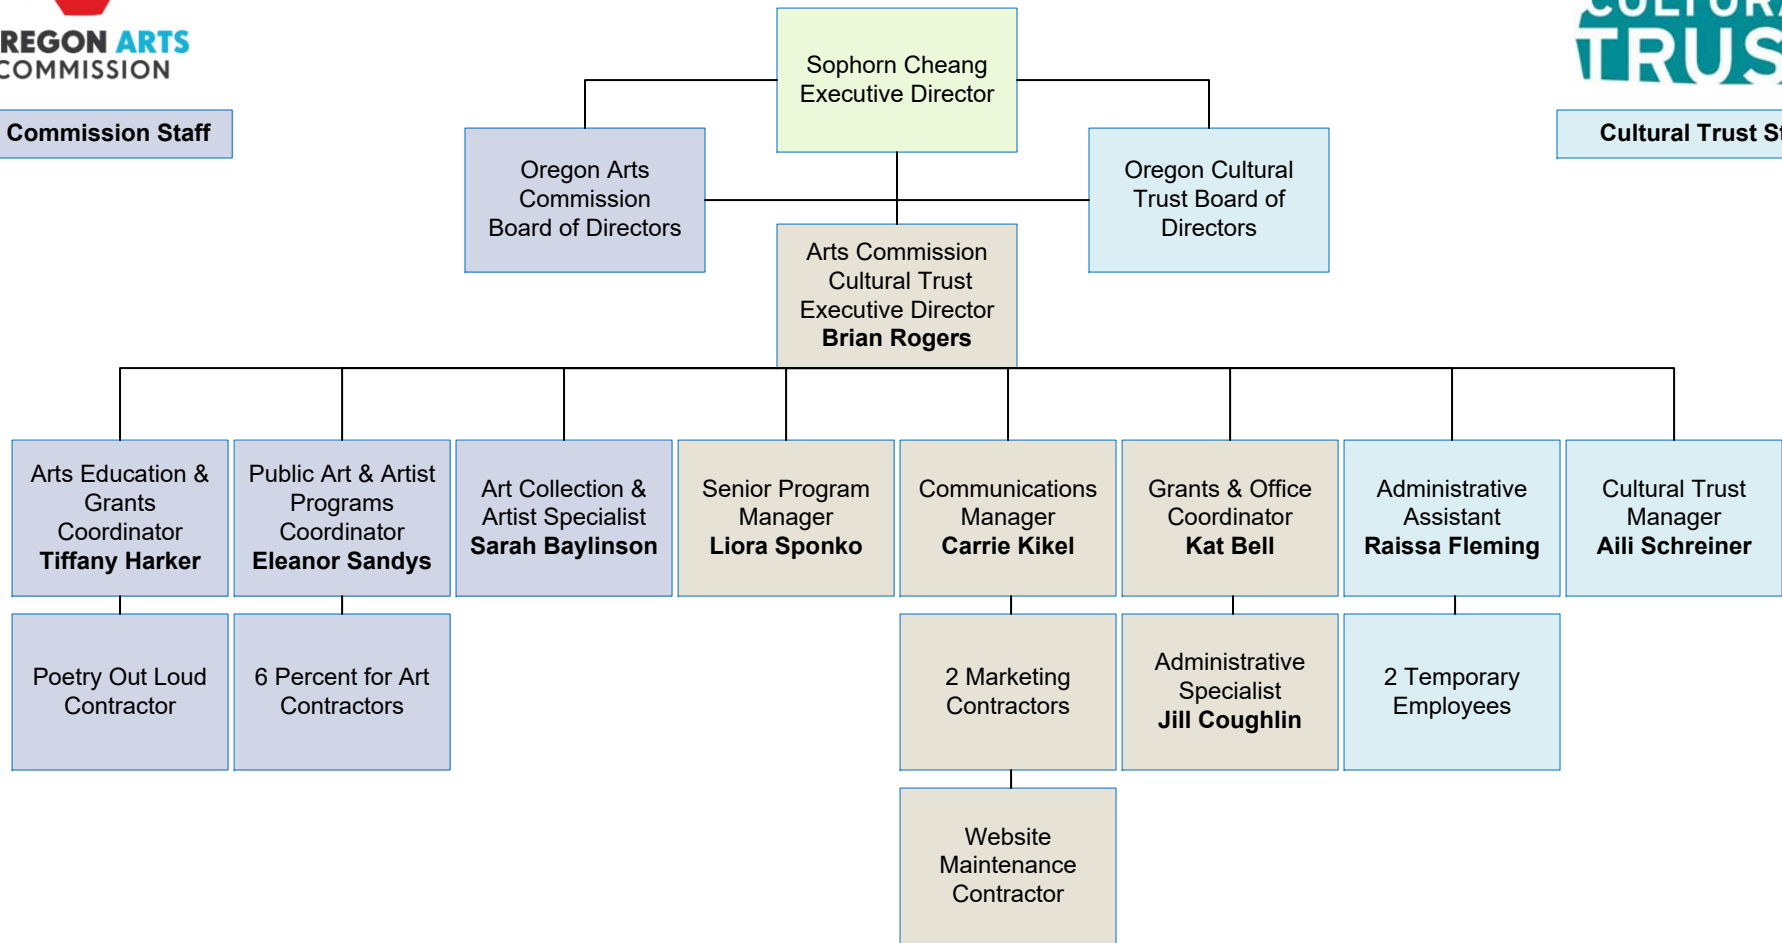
REGON ARTS COMMISSION

Commission Staff

Sophorn Cheang Executive Director

CULTUR TRUS

Cultural Trust St

Oregon Arts Commission Board of Directors

Oregon Cultural Trust Board of Directors

Arts Commission Cultural Trust Executive Director **Brian Rogers**

Arts Education & Grants Coordinator **Tiffany Harker**

Public Art & Artist Programs Coordinator **Eleanor Sandys**

Art Collection & Artist Specialist **Sarah Baylinson**

Senior Program Manager **Liora Sponko**

Communications Manager **Carrie Kikel**

Grants & Office Coordinator **Kat Bell**

Administrative Assistant **Raissa Fleming**

Cultural Trust Manager **Aili Schreiner**

Poetry Out Loud Contractor

6 Percent for Art Contractors

2 Marketing Contractors

Administrative Specialist **Jill Coughlin**

2 Temporary Employees

Website Maintenance Contractor